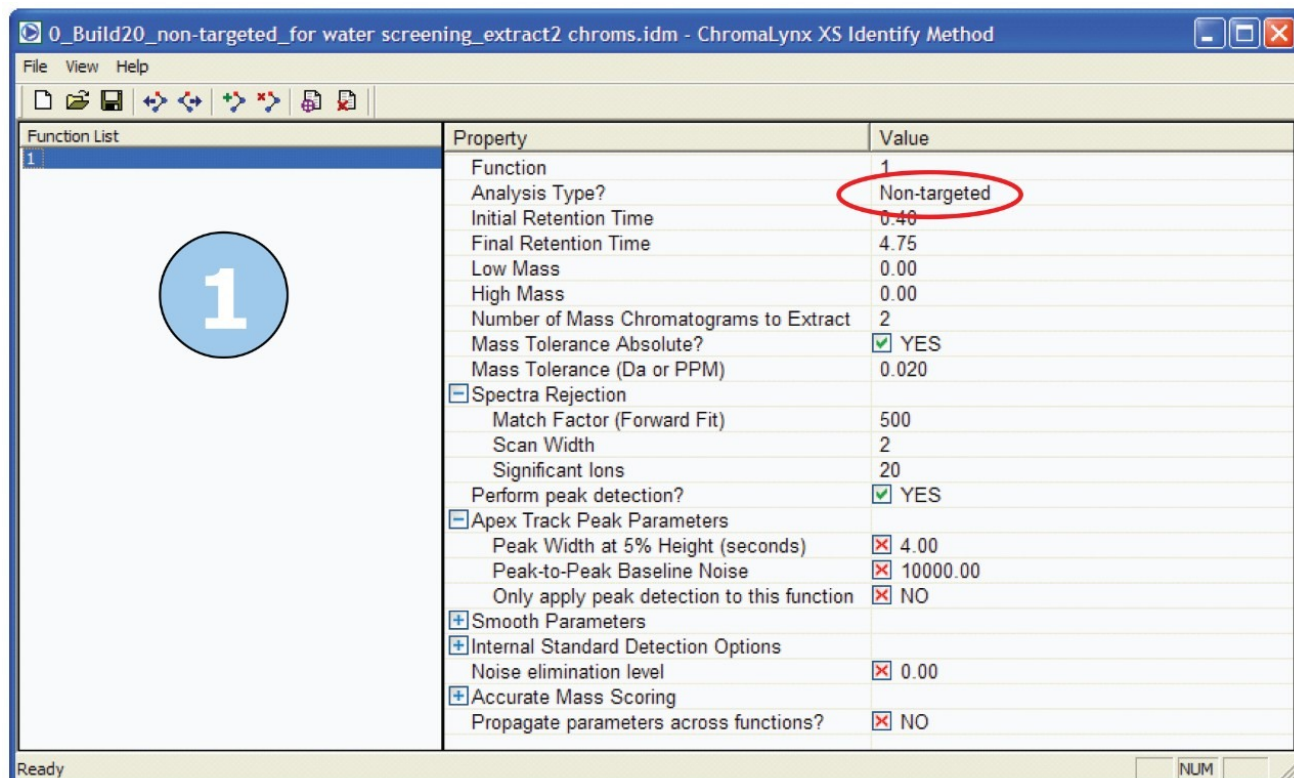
0_Build20_non-targeted_for water screening_extract2 chroms.idm - ChromaLynx XS Identify Method

File View Help

Function List

1

1

| Property | Value |
|---|---|
| Function | 1 |
| Analysis Type? | Non-targeted |
| Initial Retention Time | 0.40 |
| Final Retention Time | 4.75 |
| Low Mass | 0.00 |
| High Mass | 0.00 |
| Number of Mass Chromatograms to Extract | 2 |
| Mass Tolerance Absolute? | YES |
| Mass Tolerance (Da or PPM) | 0.020 |
| Spectra Rejection | |
| Match Factor (Forward Fit) | 500 |
| Scan Width | 2 |
| Significant Ions | 20 |
| Perform peak detection? | YES |
| Apex Track Peak Parameters | |
| Peak Width at 5% Height (seconds) | 4.00 |
| Peak-to-Peak Baseline Noise | 10000.00 |
| Only apply peak detection to this function | NO |
| Smooth Parameters | |
| Internal Standard Detection Options | |
| Noise elimination level | 0.00 |
| Accurate Mass Scoring | |
| Propagate parameters across functions? | NO |

Ready NUM